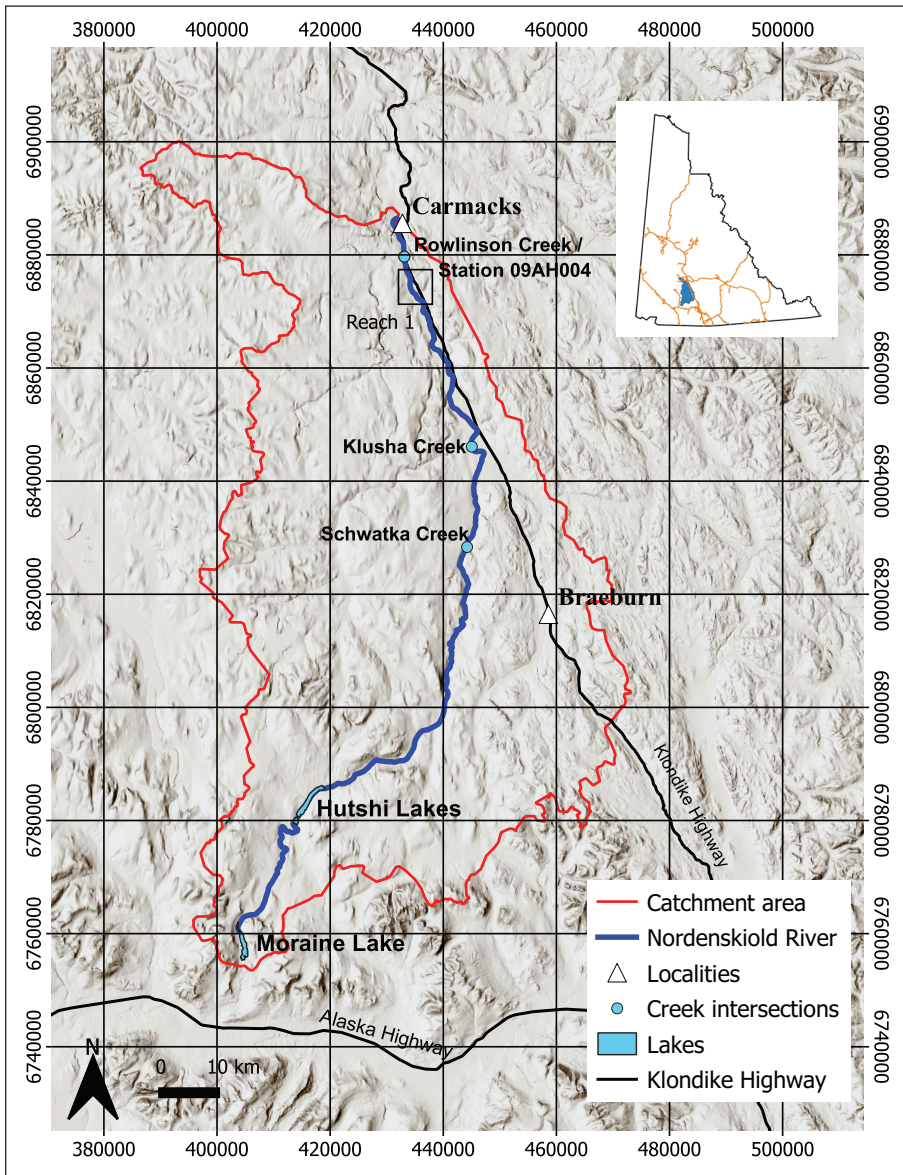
380000 400000 420000 440000 460000 480000 500000

6900000 6880000 6860000 6840000 6820000 6800000 6780000 6760000 6740000

Carmacks

Rowlinson Creek / Station 09AH004

Reach 1

Klusha Creek

Schwatka Creek

Braeburn

Klondike Highway

Hutshi Lakes

Moraine Lake

Alaska Highway

N

0 10 km

Catchment area
Nordenskiold River
Localities
Creek intersections
Lakes
Klondike Highway